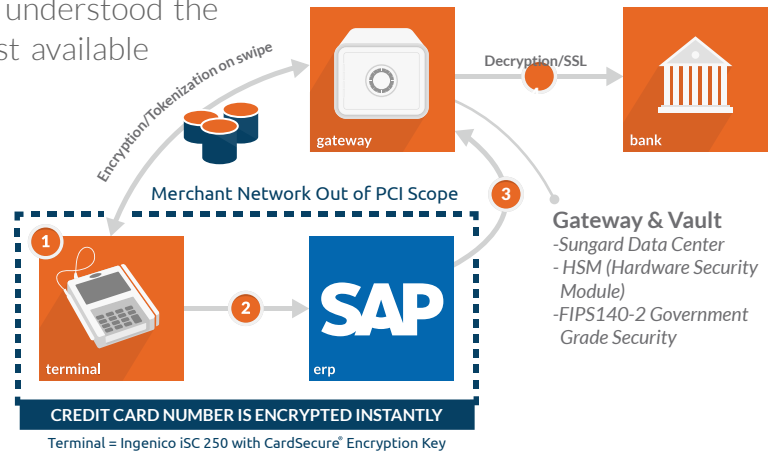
understood the
st available

Encryption/Tokenization on swipe

gateway

Decryption/SSL

bank

Merchant Network Out of PCI Scope

3

Gateway & Vault
-Sungard Data Center
- HSM (Hardware Security Module)
-FIPS140-2 Government Grade Security

1

terminal

2

SAP

erp

CREDIT CARD NUMBER IS ENCRYPTED INSTANTLY

Terminal = Ingenico iSC 250 with CardSecure® Encryption Key